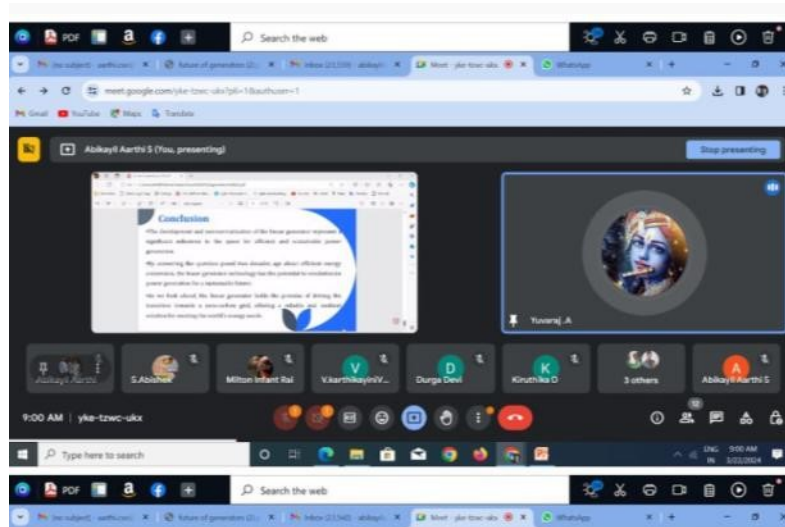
PDF a Search the web

Future of generation Inbox Meet - yke-tzwc-ukx WhatsApp

meet.google.com/yke-tzwc-ukx?pli=1&authuser=1

Gmail YouTube Maps Translate

Abikayil Aarthi S (You, presenting)

Stop presenting

Conclusion

•The development and commercialization of the linear generator represent a significant milestone in the quest for efficient and sustainable power generation.

•By answering the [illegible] posed two decades ago about efficient energy conversion, the linear generator technology has the potential to revolutionize power generation for a sustainable future.

•As we look ahead, the linear generator holds the promise of driving the transition towards a zero-carbon grid, offering a reliable and resilient solution for meeting the world's energy needs.

Yuvaraj .A

Abikayil Aarthi

S.Abishek

Milton Infant Raj

V V.karthikayiniV...

D Durga Devi

K Kiruthika D

3 others

A Abikayil Aarthi S

9:00 AM | yke-tzwc-ukx

12

Type here to search

ENG IN 9:00 AM 3/22/2024

PDF a Search the web

Future of generation Inbox Meet - yke-tzwc-ukx WhatsApp